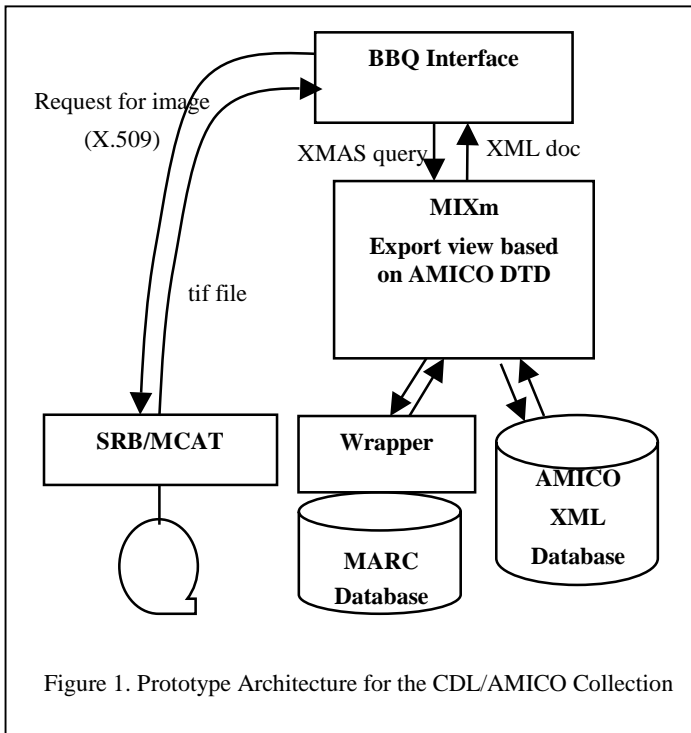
BBQ Interface

Request for image (X.509)

XMAS query

XML doc

MIXm
Export view based on AMICO DTD

tif file

SRB/MCAT

Wrapper

AMICO XML Database

MARC Database

Figure 1. Prototype Architecture for the CDL/AMICO Collection